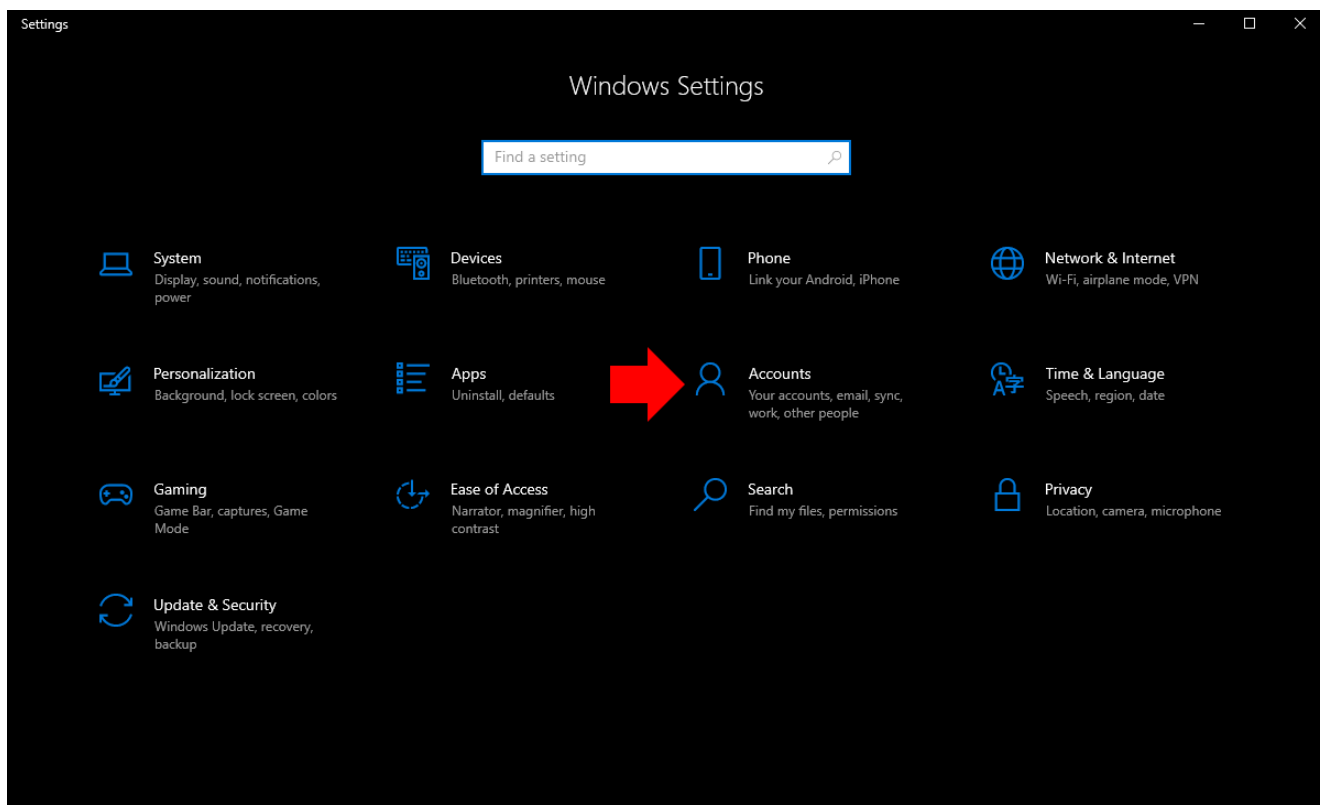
Settings

Windows Settings

Find a setting

System
Display, sound, notifications, power

Devices
Bluetooth, printers, mouse

Phone
Link your Android, iPhone

Network & Internet
Wi-Fi, airplane mode, VPN

Personalization
Background, lock screen, colors

Apps
Uninstall, defaults

Accounts
Your accounts, email, sync, work, other people

Time & Language
Speech, region, date

Gaming
Game Bar, captures, Game Mode

Ease of Access
Narrator, magnifier, high contrast

Search
Find my files, permissions

Privacy
Location, camera, microphone

Update & Security
Windows Update, recovery, backup